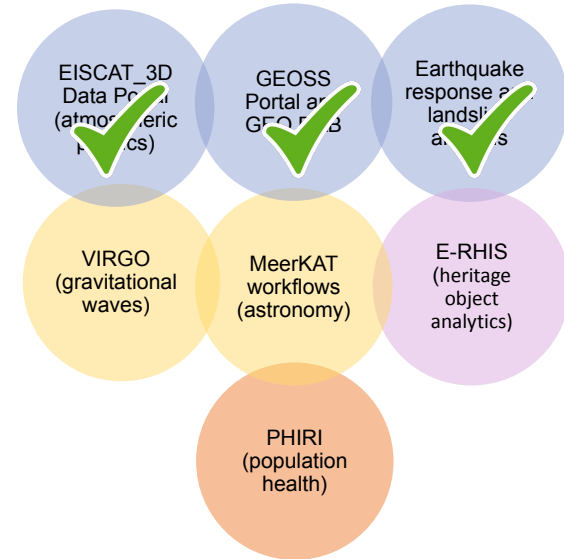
EISCAT_3D Data Po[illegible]l (atmos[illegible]eric p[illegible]ics)

GEOSS Portal a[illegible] GEO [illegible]

Earthquake response a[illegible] landsli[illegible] a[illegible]s

VIRGO (gravitational waves)

MeerKAT workflows (astronomy)

E-RHIS (heritage object analytics)

PHIRI (population health)